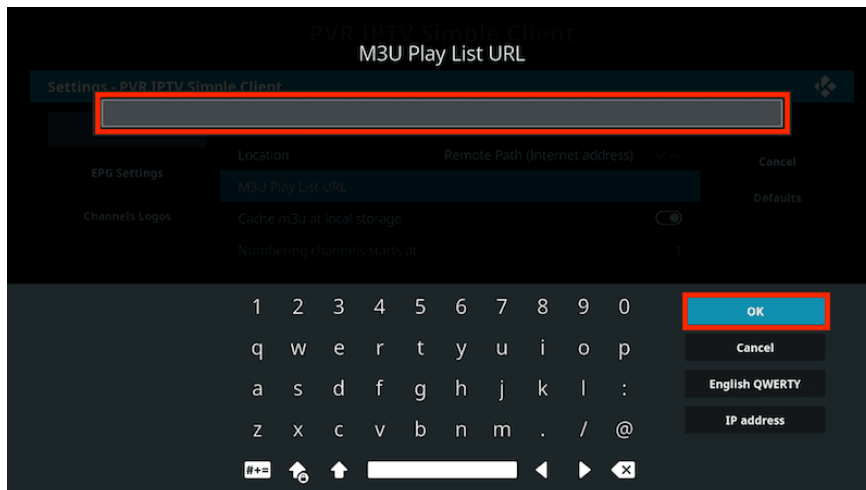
PVR IPTV Simple Client

M3U Play List URL

Settings - PVR IPTV Simple Client

EPG Settings

Channels Logos

Location

Remote Path (Internet address)

M3U Play List URL

Cache m3u at local storage

Numbering channels starts at

1

Cancel

Defaults

1 2 3 4 5 6 7 8 9 0

q w e r t y u i o p

a s d f g h j k l :

z x c v b n m . / @

#+=

OK

Cancel

English QWERTY

IP address